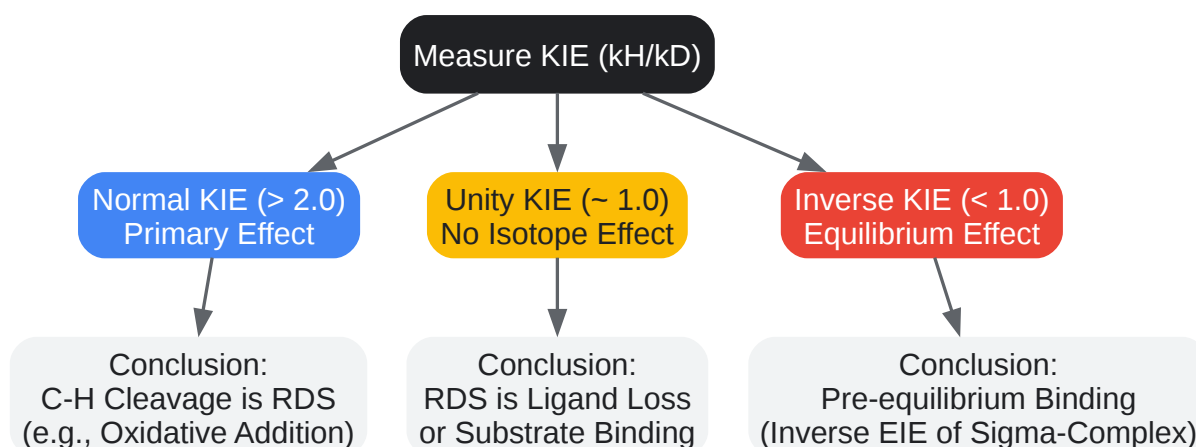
Measure KIE (kH/kD)

Normal KIE (> 2.0)
Primary Effect

Unity KIE (~ 1.0)
No Isotope Effect

Inverse KIE (< 1.0)
Equilibrium Effect

Conclusion:
C-H Cleavage is RDS
(e.g., Oxidative Addition)

Conclusion:
RDS is Ligand Loss
or Substrate Binding

Conclusion:
Pre-equilibrium Binding
(Inverse EIE of Sigma-Complex)